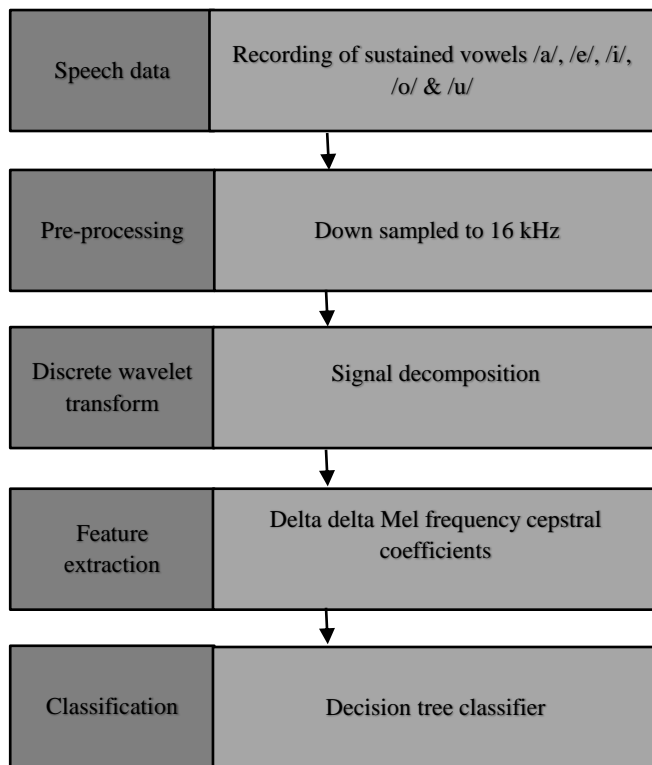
Speech data

Recording of sustained vowels /a/, /e/, /i/, /o/ & /u/

Pre-processing

Down sampled to 16 kHz

Discrete wavelet transform

Signal decomposition

Feature extraction

Delta delta Mel frequency cepstral coefficients

Classification

Decision tree classifier